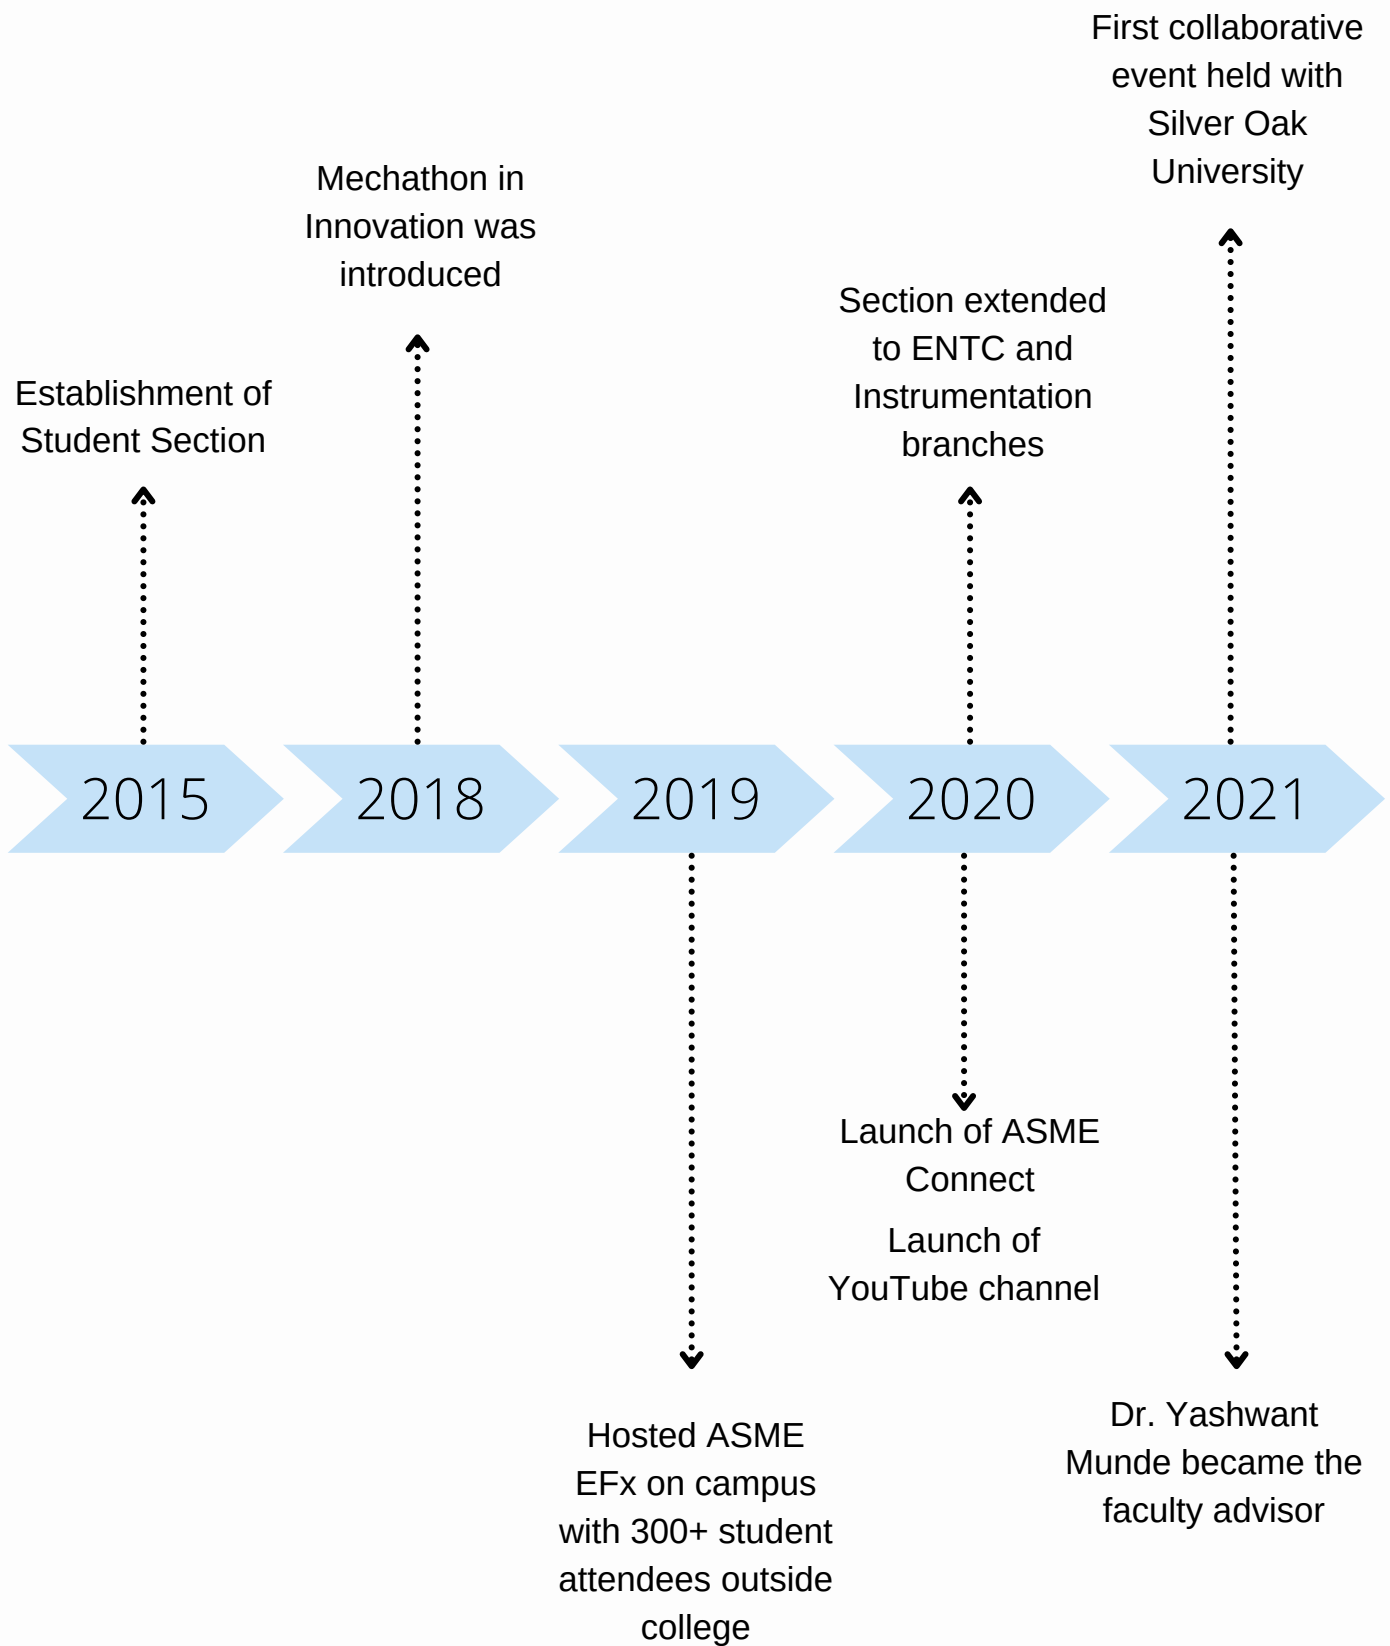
First collaborative event held with Silver Oak University

Mechathon in Innovation was introduced

Section extended to ENTC and Instrumentation branches

Establishment of Student Section

2015

2018

2019

2020

2021

Launch of ASME Connect

Launch of YouTube channel

Hosted ASME EFx on campus with 300+ student attendees outside college

Dr. Yashwant Munde became the faculty advisor